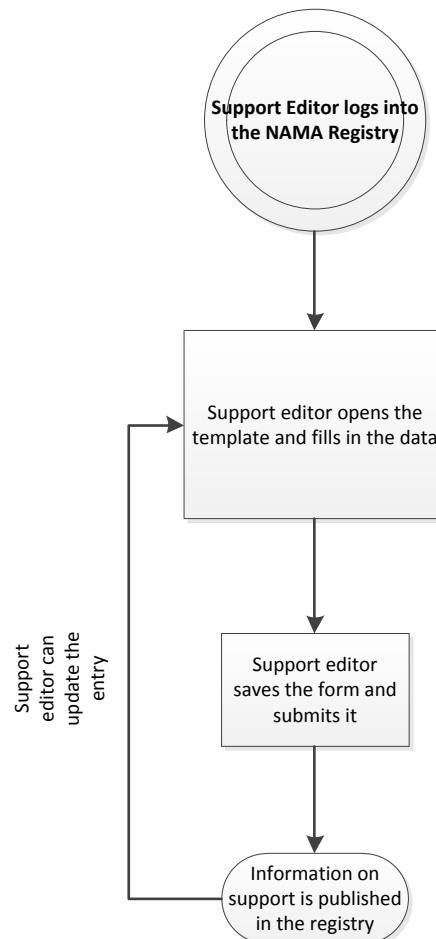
Support Editor logs into the NAMA Registry

Support editor opens the template and fills in the data

Support editor saves the form and submits it

Information on support is published in the registry

Support editor can update the entry